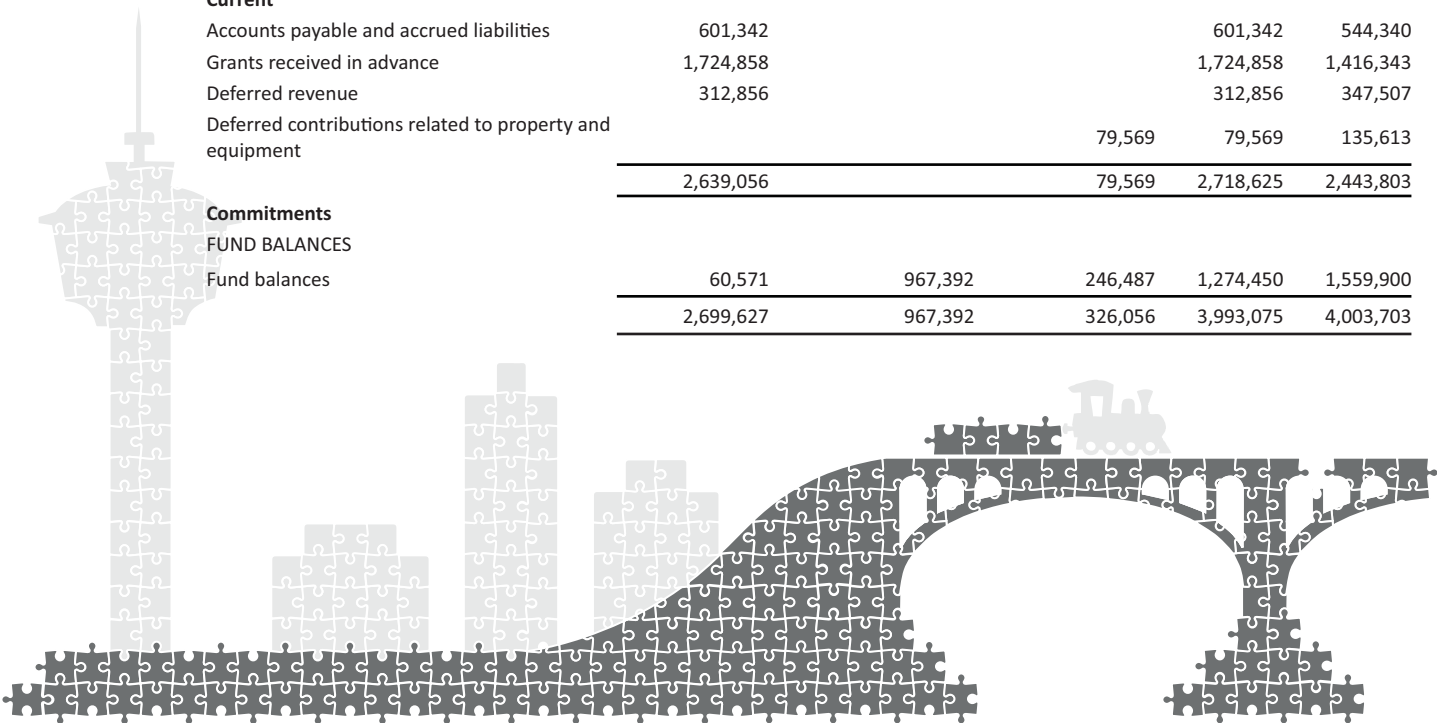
Current

| | | | | | |
|---|---|---|---|---|---|
| Accounts payable and accrued liabilities | 601,342 | | | 601,342 | 544,340 |
| Grants received in advance | 1,724,858 | | | 1,724,858 | 1,416,343 |
| Deferred revenue | 312,856 | | | 312,856 | 347,507 |
| Deferred contributions related to property and equipment | | | 79,569 | 79,569 | 135,613 |
| | 2,639,056 | | 79,569 | 2,718,625 | 2,443,803 |
| **Commitments** | | | | | |
| FUND BALANCES | | | | | |
| Fund balances | 60,571 | 967,392 | 246,487 | 1,274,450 | 1,559,900 |
| | 2,699,627 | 967,392 | 326,056 | 3,993,075 | 4,003,703 |